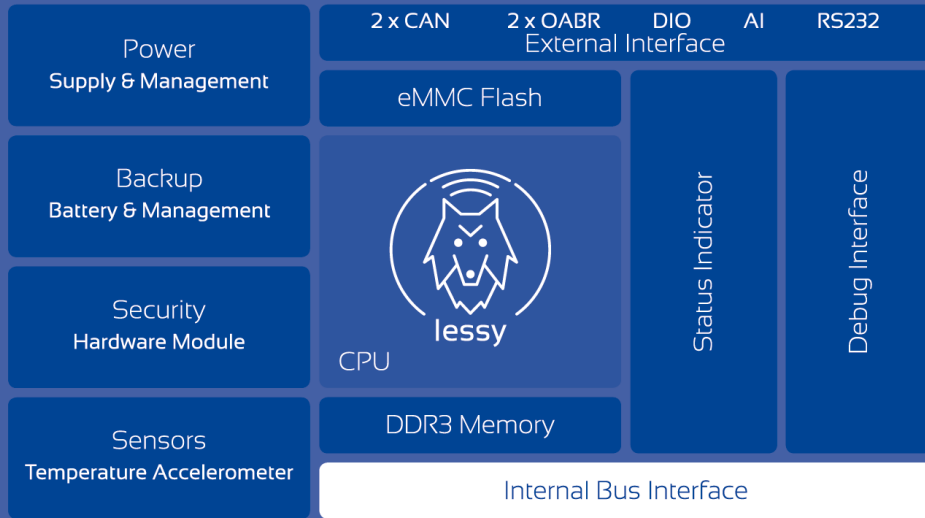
Power
Supply & Management

Backup
Battery & Management

Security
Hardware Module

Sensors
Temperature Accelerometer

2 x CAN 2 x OABR DIO AI RS232
External Interface

eMMC Flash

lessy

CPU

DDR3 Memory

Status Indicator

Debug Interface

Internal Bus Interface